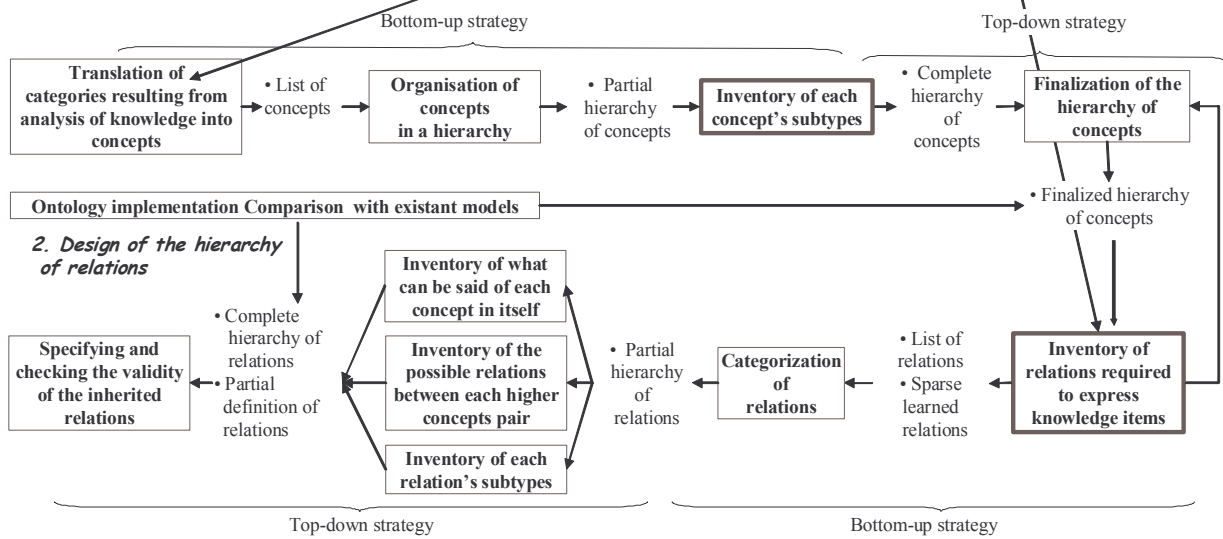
Bottom-up strategy

Top-down strategy

Translation of categories resulting from analysis of knowledge into concepts

• List of concepts

Organisation of concepts in a hierarchy

• Partial hierarchy of concepts

Inventory of each concept's subtypes

• Complete hierarchy of concepts

Finalization of the hierarchy of concepts

Ontology implementation Comparison with existant models

• Finalized hierarchy of concepts

2. Design of the hierarchy of relations

Inventory of what can be said of each concept in itself

• Complete hierarchy of relations

• Partial definition of relations

Specifying and checking the validity of the inherited relations

Inventory of the possible relations between each higher concepts pair

Inventory of each relation's subtypes

• Partial hierarchy of relations

Categorization of relations

• List of relations

• Sparse learned relations

Inventory of relations required to express knowledge items

Top-down strategy

Bottom-up strategy